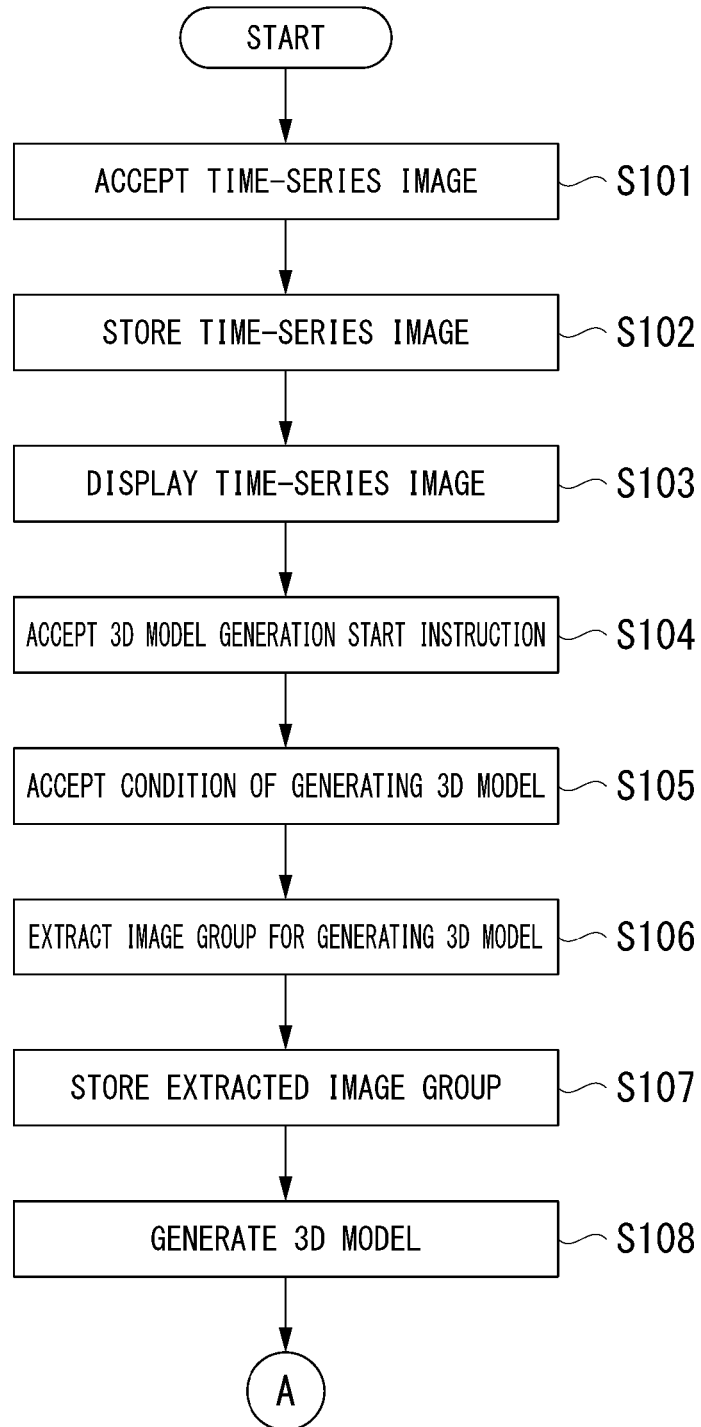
START

ACCEPT TIME-SERIES IMAGE
S101

STORE TIME-SERIES IMAGE
S102

DISPLAY TIME-SERIES IMAGE
S103

ACCEPT 3D MODEL GENERATION START INSTRUCTION
S104

ACCEPT CONDITION OF GENERATING 3D MODEL
S105

EXTRACT IMAGE GROUP FOR GENERATING 3D MODEL
S106

STORE EXTRACTED IMAGE GROUP
S107

GENERATE 3D MODEL
S108

A